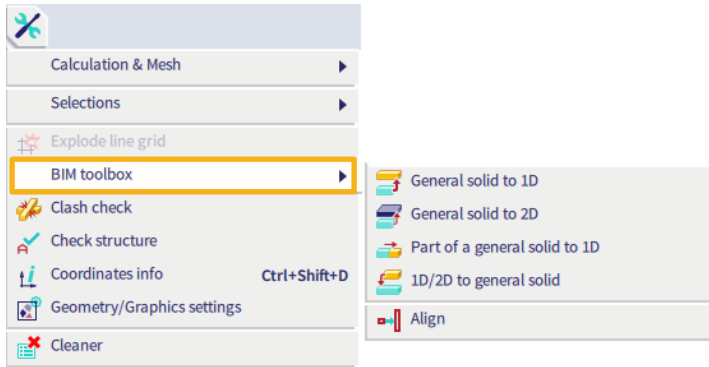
Calculation & Mesh
Selections
Explode line grid
BIM toolbox
Clash check
Check structure
Coordinates info Ctrl+Shift+D
Geometry/Graphics settings
Cleaner

General solid to 1D
General solid to 2D
Part of a general solid to 1D
1D/2D to general solid
Align